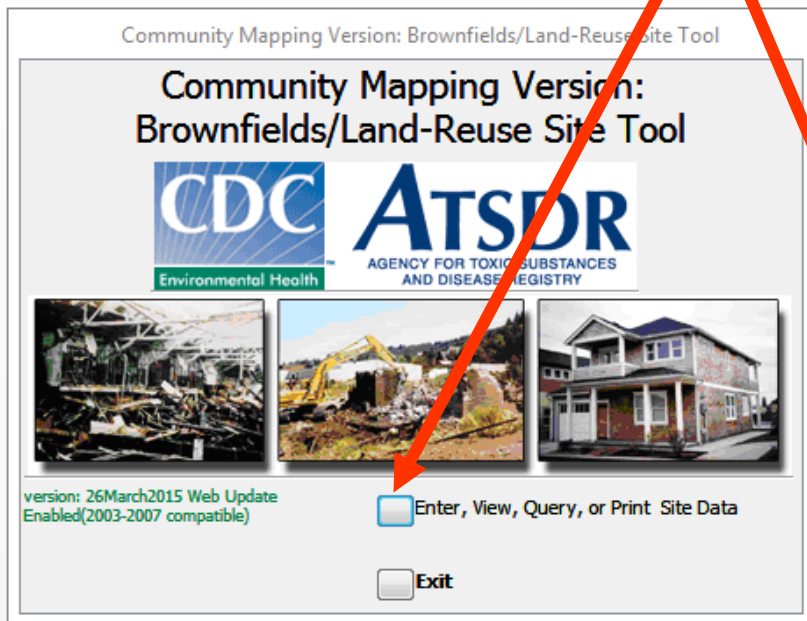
Community Mapping Version: Brownfields/Land-Reuse Site Tool

Community Mapping Version: Brownfields/Land-Reuse Site Tool

CDC
Environmental Health

ATSDR
AGENCY FOR TOXIC SUBSTANCES AND DISEASE REGISTRY

version: 26March2015 Web Update Enabled(2003-2007 compatible)

Enter, View, Query, or Print Site Data

Exit